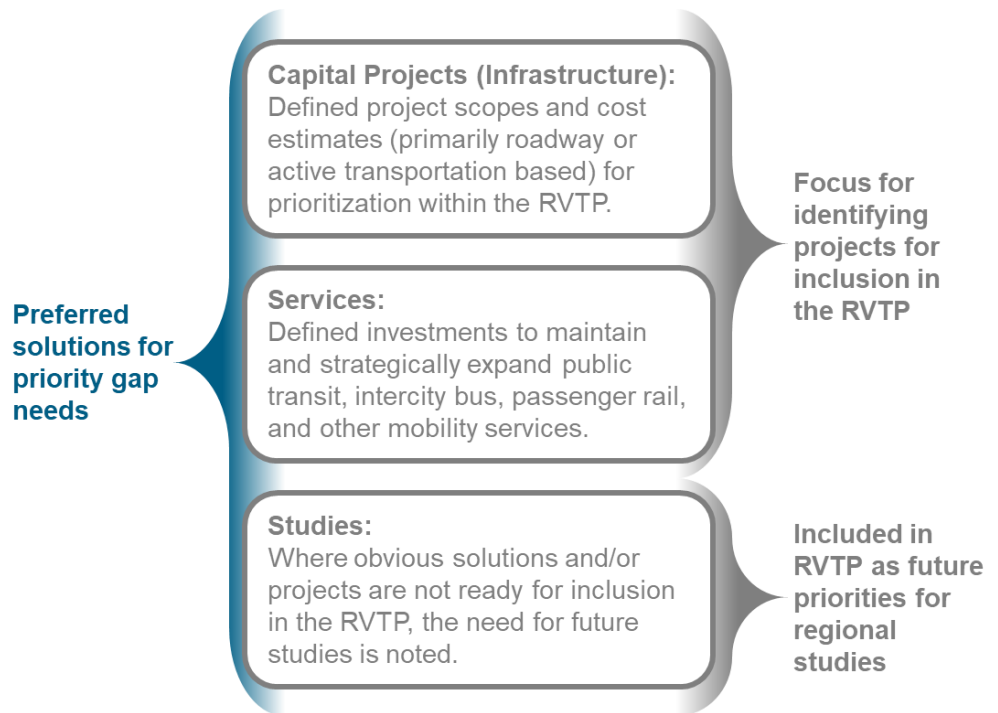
Preferred solutions for priority gap needs

Capital Projects (Infrastructure):
Defined project scopes and cost estimates (primarily roadway or active transportation based) for prioritization within the RVTP.

Services:
Defined investments to maintain and strategically expand public transit, intercity bus, passenger rail, and other mobility services.

Studies:
Where obvious solutions and/or projects are not ready for inclusion in the RVTP, the need for future studies is noted.

Focus for identifying projects for inclusion in the RVTP

Included in RVTP as future priorities for regional studies